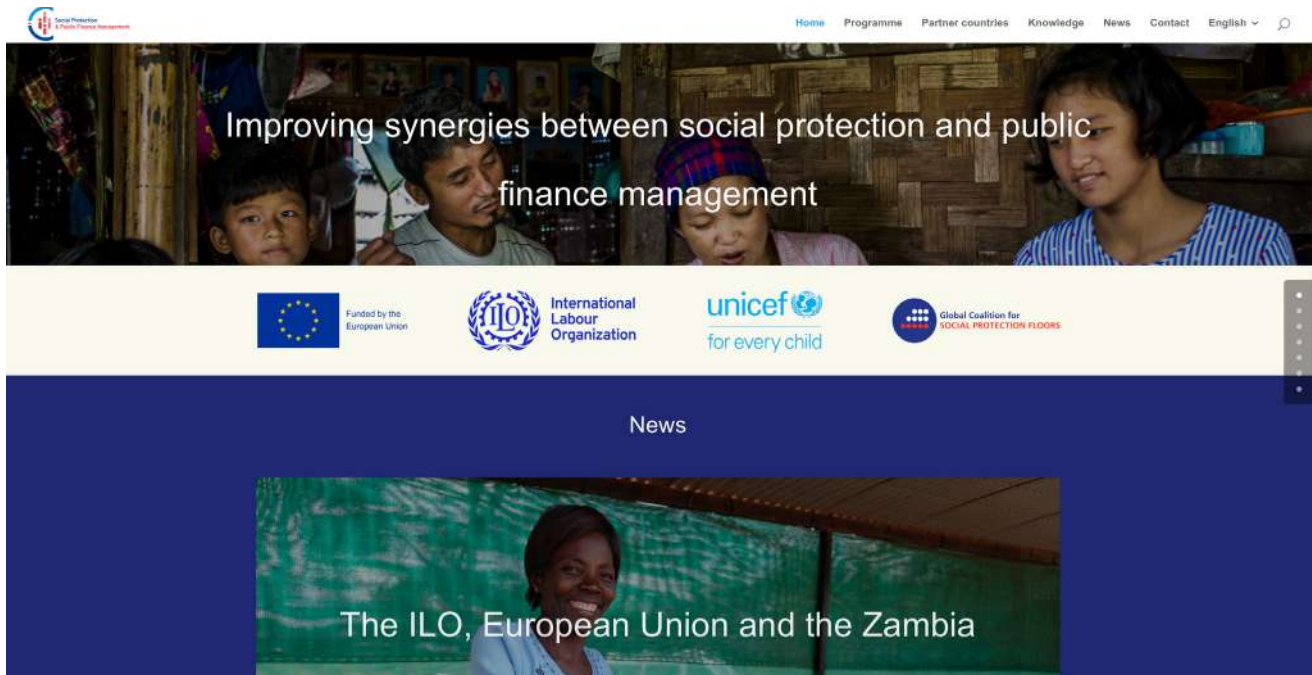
Social Protection & Public Finance Management

Home Programme Partner countries Knowledge News Contact English

Improving synergies between social protection and public finance management

Funded by the European Union

ILO International Labour Organization

unicef for every child

Global Coalition for SOCIAL PROTECTION FLOORS

News

The ILO, European Union and the Zambia